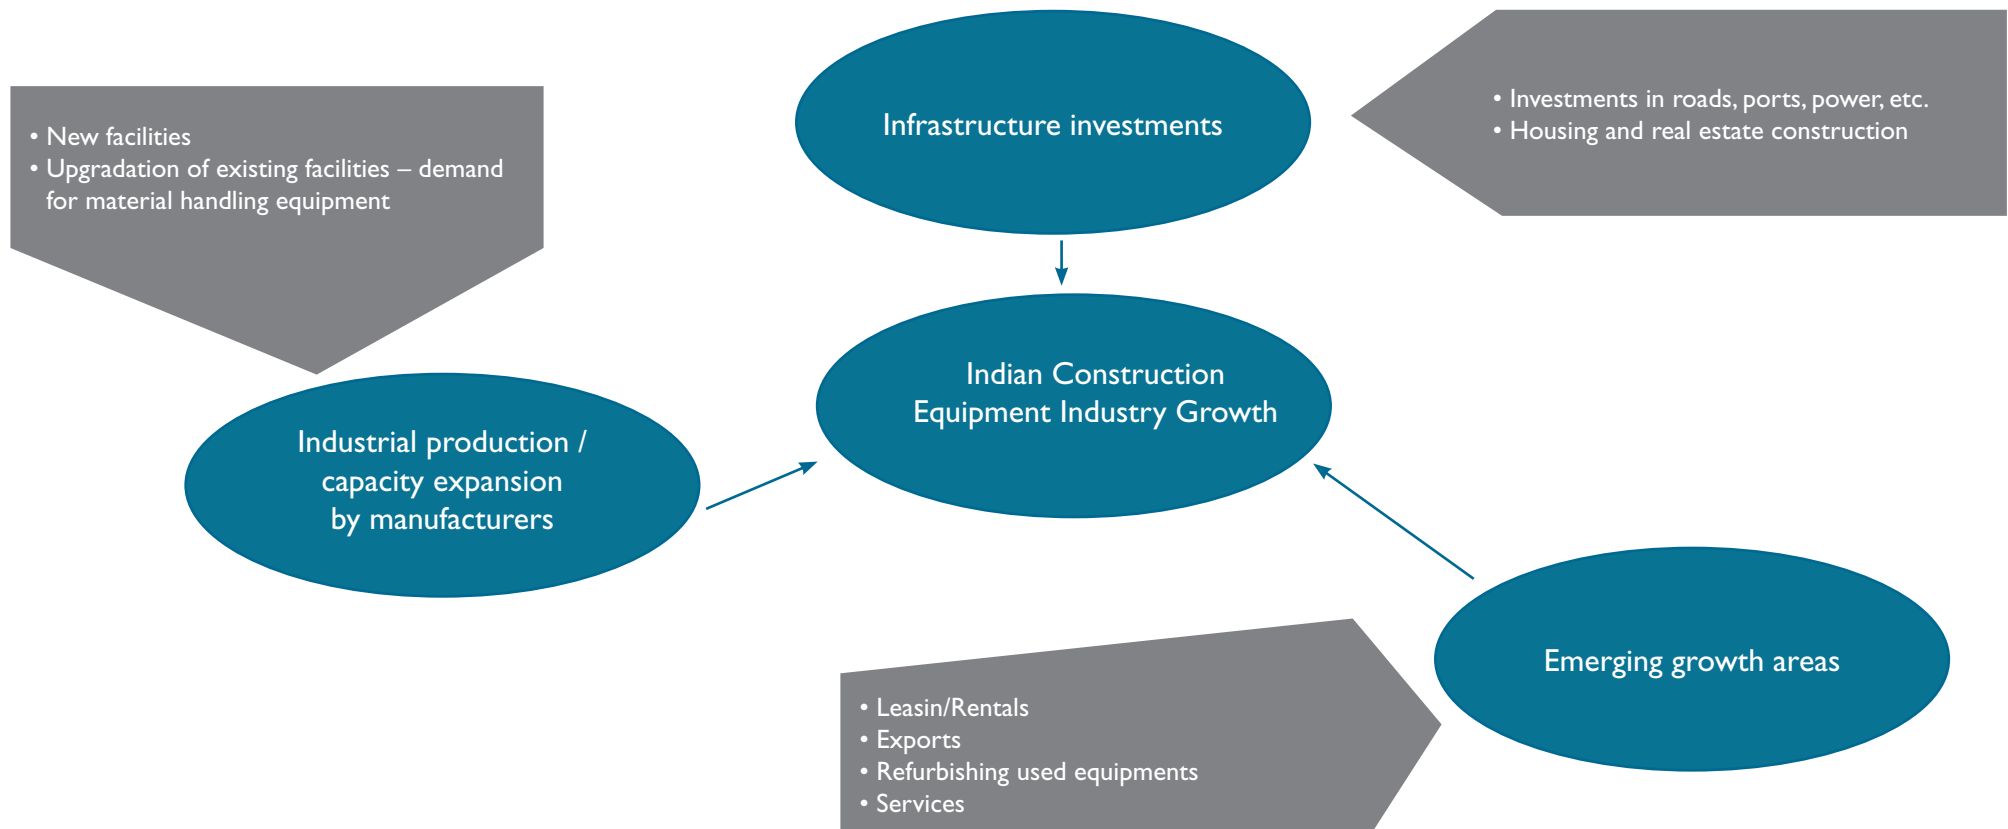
• New facilities
• Upgradation of existing facilities – demand for material handling equipment

Infrastructure investments

• Investments in roads, ports, power, etc.
• Housing and real estate construction

Indian Construction Equipment Industry Growth

Industrial production / capacity expansion by manufacturers

Emerging growth areas

• Leasin/Rentals
• Exports
• Refurbishing used equipments
• Services